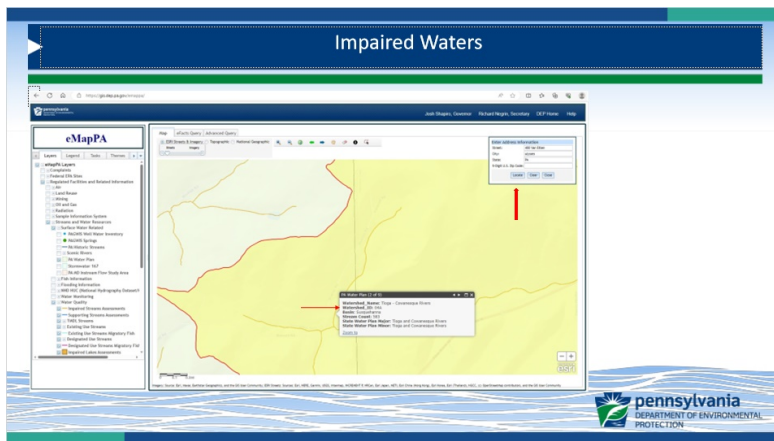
Impaired Waters

https://gis.dep.pa.gov/emappa/

pennsylvania

Josh Shapiro, Governor Richard Negrin, Secretary DEP Home Help

eMapPA

Layers Legend Tools Themes

eMapPA Layers
Complaints
Federal EPA Sites
Regulated Facilities and Related Information
Air
Land Reuse
Mining
Oil and Gas
Radiation
Sample Information System
Streams and Water Resources
Surface Water Related
PAGWIS Well Water Inventory
PAGWIS Springs
PA Historic Streams
Scenic Rivers
PA Water Plan
Stormwater
Fish Information
Flooding Information
NHD HUC
Water Monitoring
Water Quality
Impaired Streams Assessments
Supporting Streams Assessments
TMDL Streams
Existing Use Streams
Existing Use Streams Migratory Fish
Designated Use Streams
Designated Use Streams Migratory Fish
Impaired Lakes Assessments

Map eFacts Query Advanced Query

Topographic National Geographic

Enter Address Information

Locate Clear Close

PA Water Plan (1 of 4)
Watershed_Name: Tioga – Conewesque Rivers
Watershed_ID: 04e
Basin: Susquehanna
Stream Count: 197
State Water Plan Major: Tioga and Cowanesque Rivers
State Water Plan Minor: Tioga and Cowanesque Rivers
Zoom to

pennsylvania
DEPARTMENT OF ENVIRONMENTAL PROTECTION